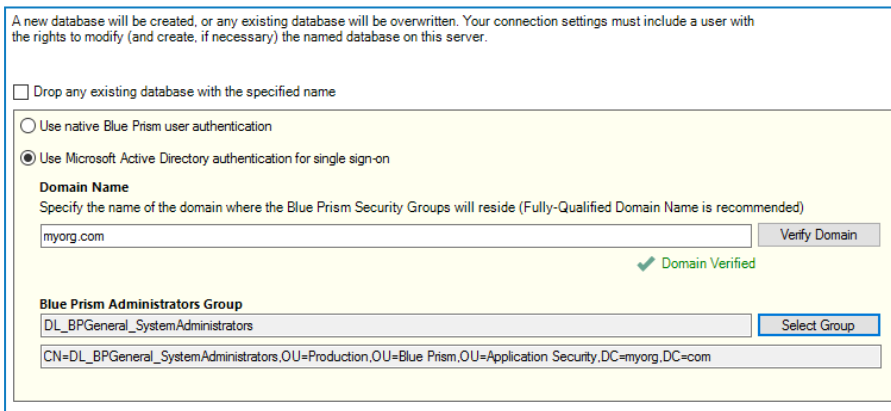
A new database will be created, or any existing database will be overwritten. Your connection settings must include a user with the rights to modify (and create, if necessary) the named database on this server.

Drop any existing database with the specified name

Use native Blue Prism user authentication

Use Microsoft Active Directory authentication for single sign-on

Domain Name

Specify the name of the domain where the Blue Prism Security Groups will reside (Fully-Qualified Domain Name is recommended)

myorg.com

Verify Domain

Domain Verified

Blue Prism Administrators Group

DL_BPGeneral_SystemAdministrators

Select Group

CN=DL_BPGeneral_SystemAdministrators,OU=Production,OU=Blue Prism,OU=Application Security,DC=myorg,DC=com